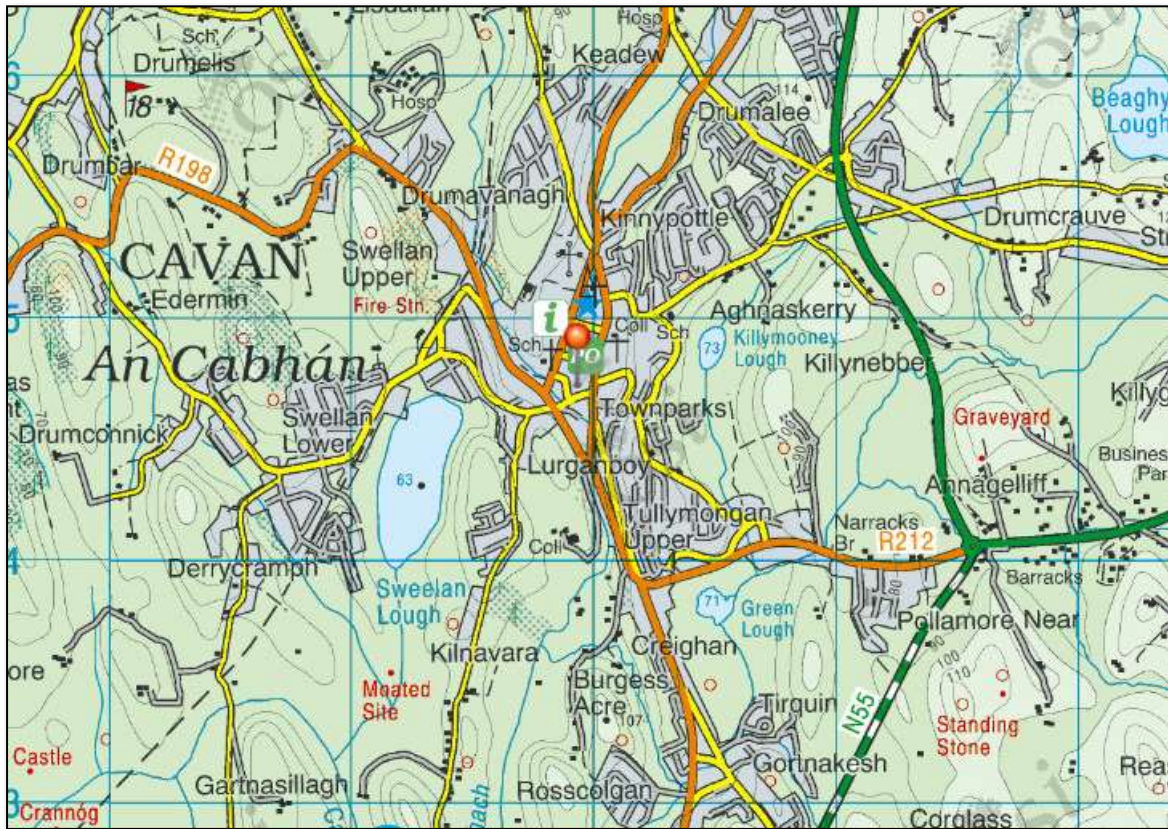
Sch
Drumelis
18
Hosp
Keadew
Hosp
Drumalee
114
Beaghy Lough
Drumbar
R198
Drumavanagh
Kinnypottle
Drumcrauve
CAVAN
Swellan Upper
Edermin
Fire Stn
i
Coll
Sch
Aghnaskerry
Killymooney Lough
73
Killynebber
An Cabhán
Sch
PO
Drumconnick
Swellan Lower
Townparks
Graveyard
63
Lurganboy
Annagelliff
Business Par
Tullymongan Upper
Narracks Br
R212
Coll
Derrycramph
Barracks
Sweelan Lough
71
Green Lough
Pollamore Near
Kilnavara
Creighan
Moated Site
Burgess Acre
107
Tirquin
N55
Standing Stone
Castle
Gartnasillagh
Gortnakesh
Rosscolgan
Crannóg
Corglass